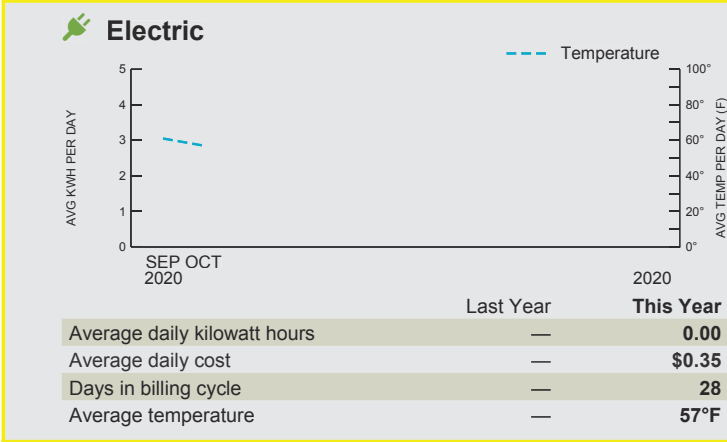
Electric

Temperature

AVG KWH PER DAY

5
4
3
2
1
0

100°
80°
60°
40°
20°
0°

AVG TEMP PER DAY (F)

SEP OCT
2020

2020

| | Last Year | This Year |
|---|---|---|
| Average daily kilowatt hours | — | 0.00 |
| Average daily cost | — | $0.35 |
| Days in billing cycle | — | 28 |
| Average temperature | — | 57°F |